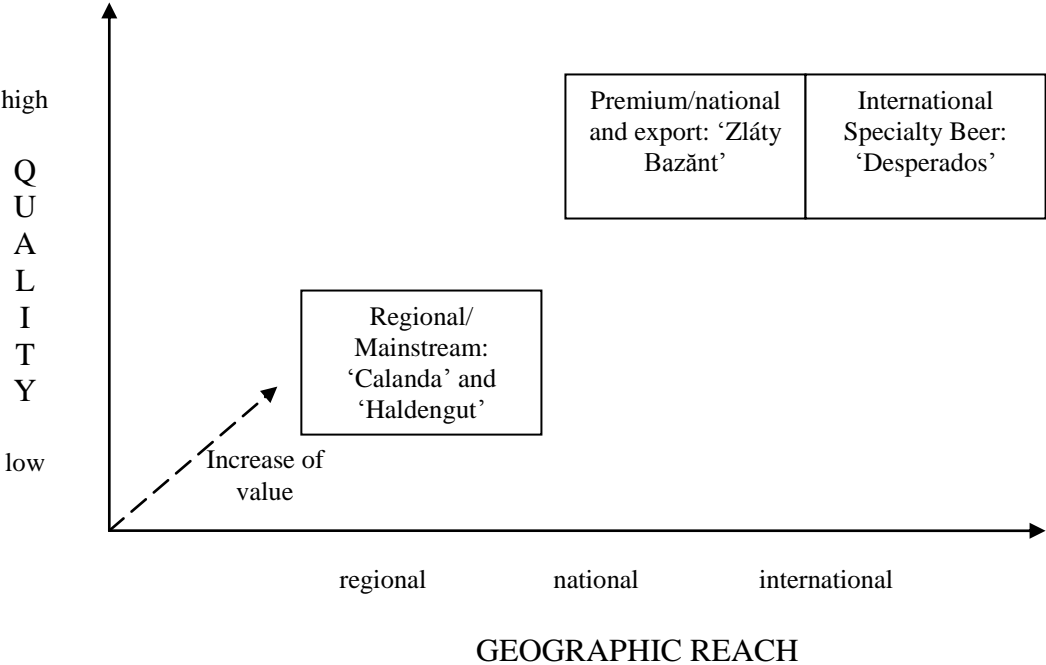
high

Q
U
A
L
I
T
Y

low

Premium/national and export: 'Zláty Bazănt'

International Specialty Beer: 'Desperados'

Regional/ Mainstream: 'Calanda' and 'Haldengut'

Increase of value

regional

national

international

GEOGRAPHIC REACH